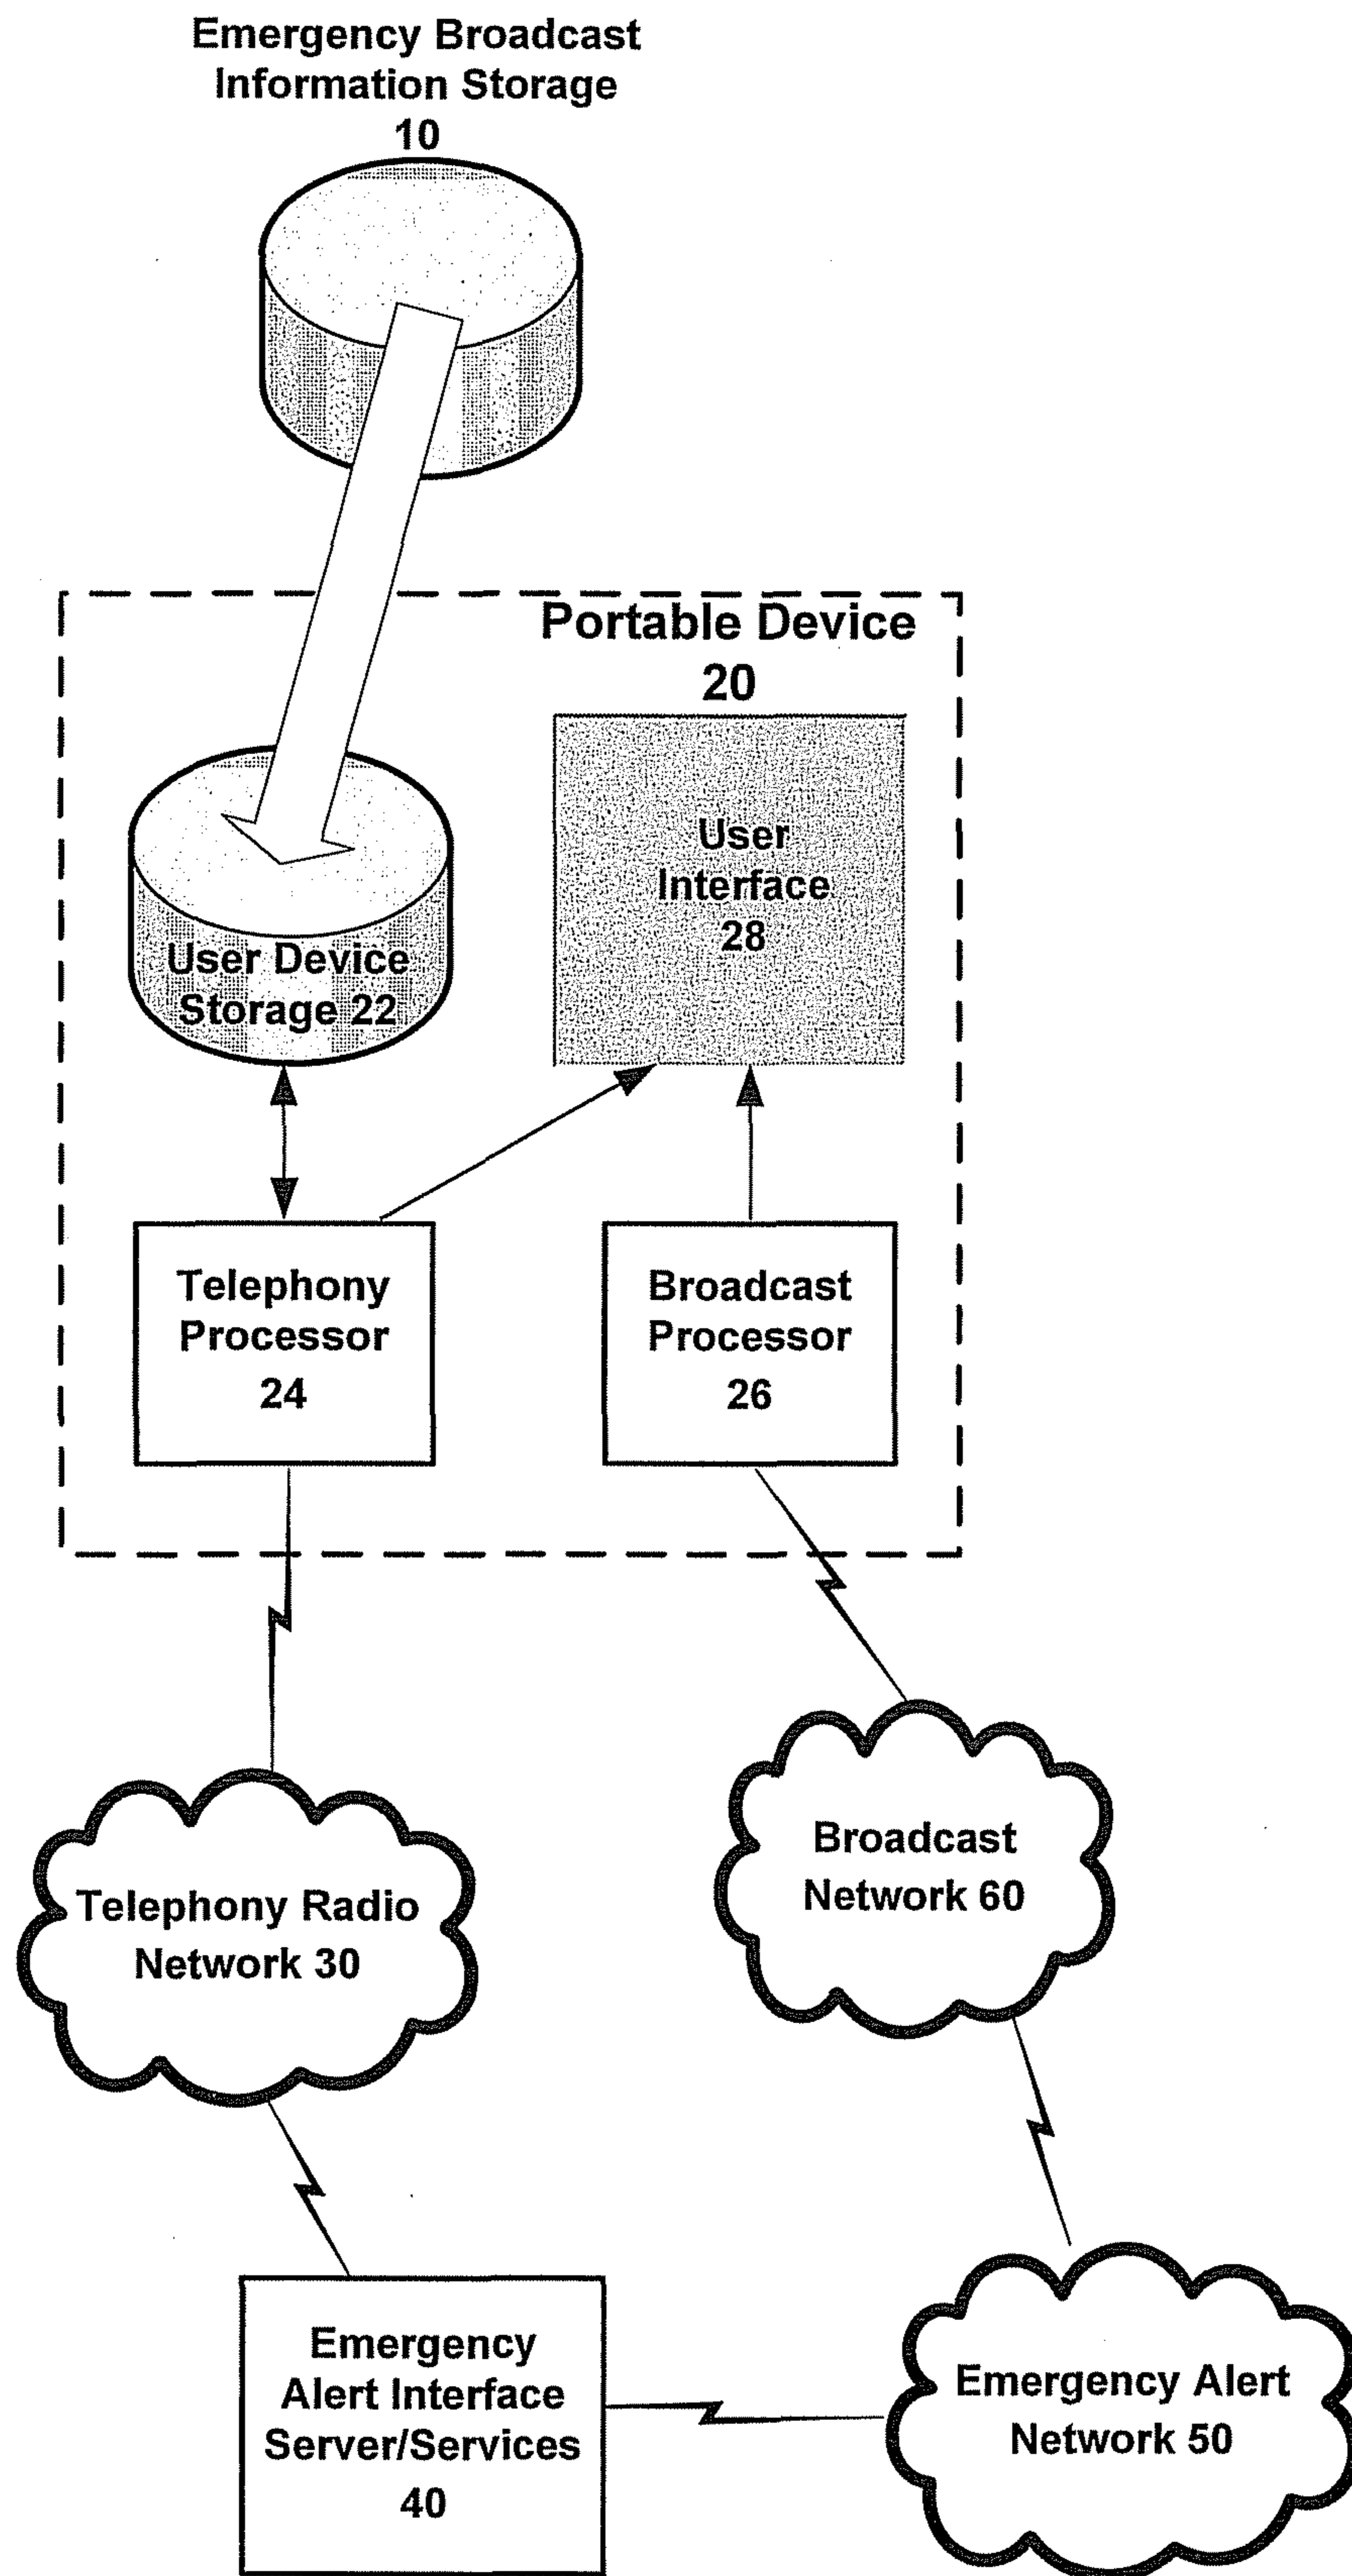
Emergency Broadcast Information Storage
10

Portable Device
20

User Device Storage 22

User Interface
28

Telephony Processor
24

Broadcast Processor
26

Telephony Radio Network 30

Broadcast Network 60

Emergency Alert Interface Server/Services
40

Emergency Alert Network 50